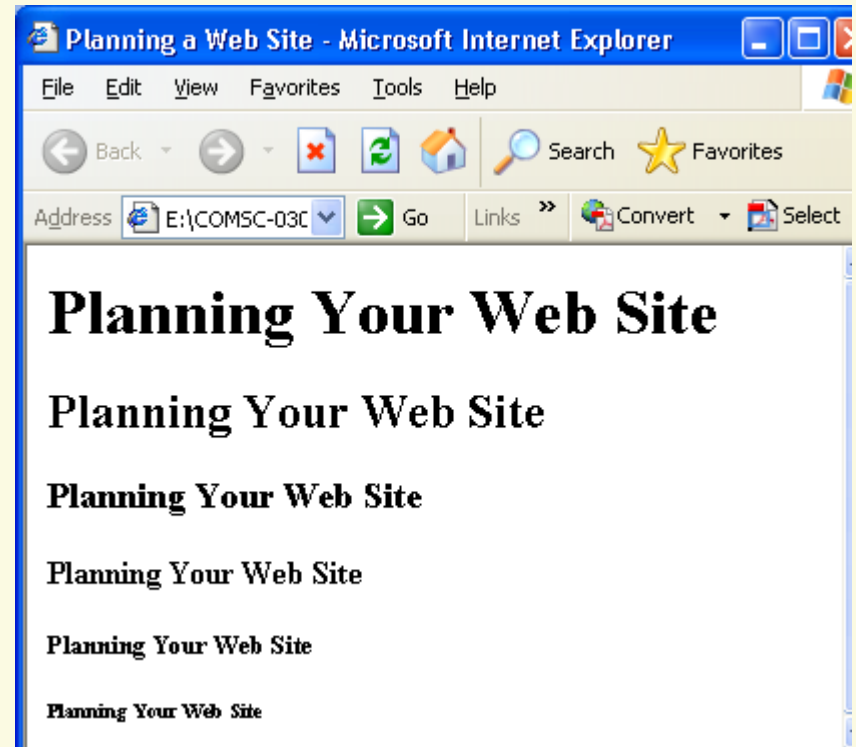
Planning a Web Site - Microsoft Internet Explorer

File Edit View Favorites Tools Help

Back Search Favorites

Address E:\COMSC-030 Go Links » Convert Select

Planning Your Web Site

Planning Your Web Site

Planning Your Web Site

Planning Your Web Site

Planning Your Web Site

Planning Your Web Site